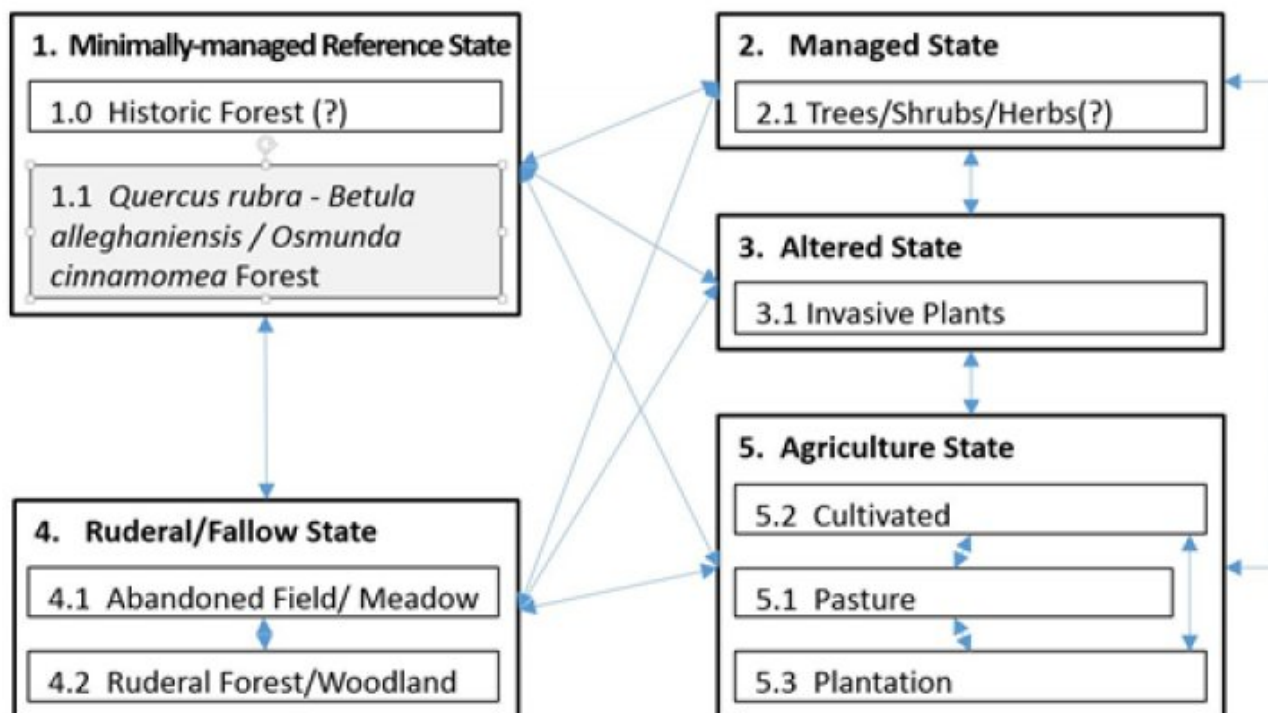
1. Minimally-managed Reference State

1.0 Historic Forest (?)

1.1 *Quercus rubra - Betula alleghaniensis / Osmunda cinnamomea* Forest

2. Managed State

2.1 Trees/Shrubs/Herbs(?)

3. Altered State

3.1 Invasive Plants

4. Ruderal/Fallow State

4.1 Abandoned Field/ Meadow

4.2 Ruderal Forest/Woodland

5. Agriculture State

5.2 Cultivated

5.1 Pasture

5.3 Plantation